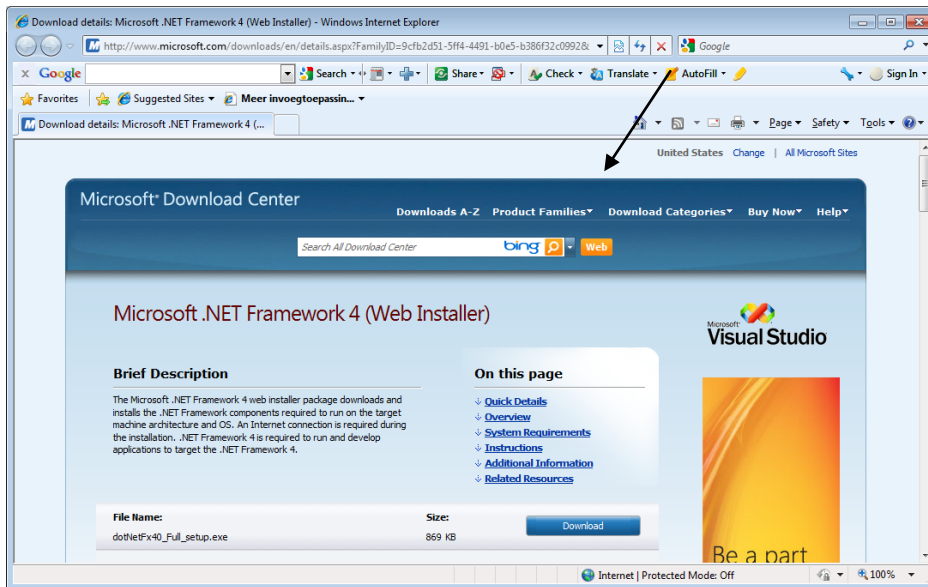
Download details: Microsoft .NET Framework 4 (Web Installer) - Windows Internet Explorer

http://www.microsoft.com/downloads/en/details.aspx?FamilyID=9cfb2d51-5ff4-4491-b0e5-b386f32c0992&

Google

Google

Search

Share

Check

Translate

AutoFill

Sign In

Favorites

Suggested Sites

Meer invoegtoepassin...

Download details: Microsoft .NET Framework 4 (...

Page

Safety

Tools

United States Change | All Microsoft Sites

Microsoft Download Center

Downloads A-Z Product Families Download Categories Buy Now Help

Search All Download Center

bing

Web

Microsoft .NET Framework 4 (Web Installer)

Microsoft Visual Studio

Brief Description

The Microsoft .NET Framework 4 web installer package downloads and installs the .NET Framework components required to run on the target machine architecture and OS. An Internet connection is required during the installation. .NET Framework 4 is required to run and develop applications to target the .NET Framework 4.

On this page

Quick Details

Overview

System Requirements

Instructions

Additional Information

Related Resources

| File Name: | Size: |
|---|---|
| dotNetFx40_Full_setup.exe | 869 KB |

Download

Be a part

Internet | Protected Mode: Off

100%